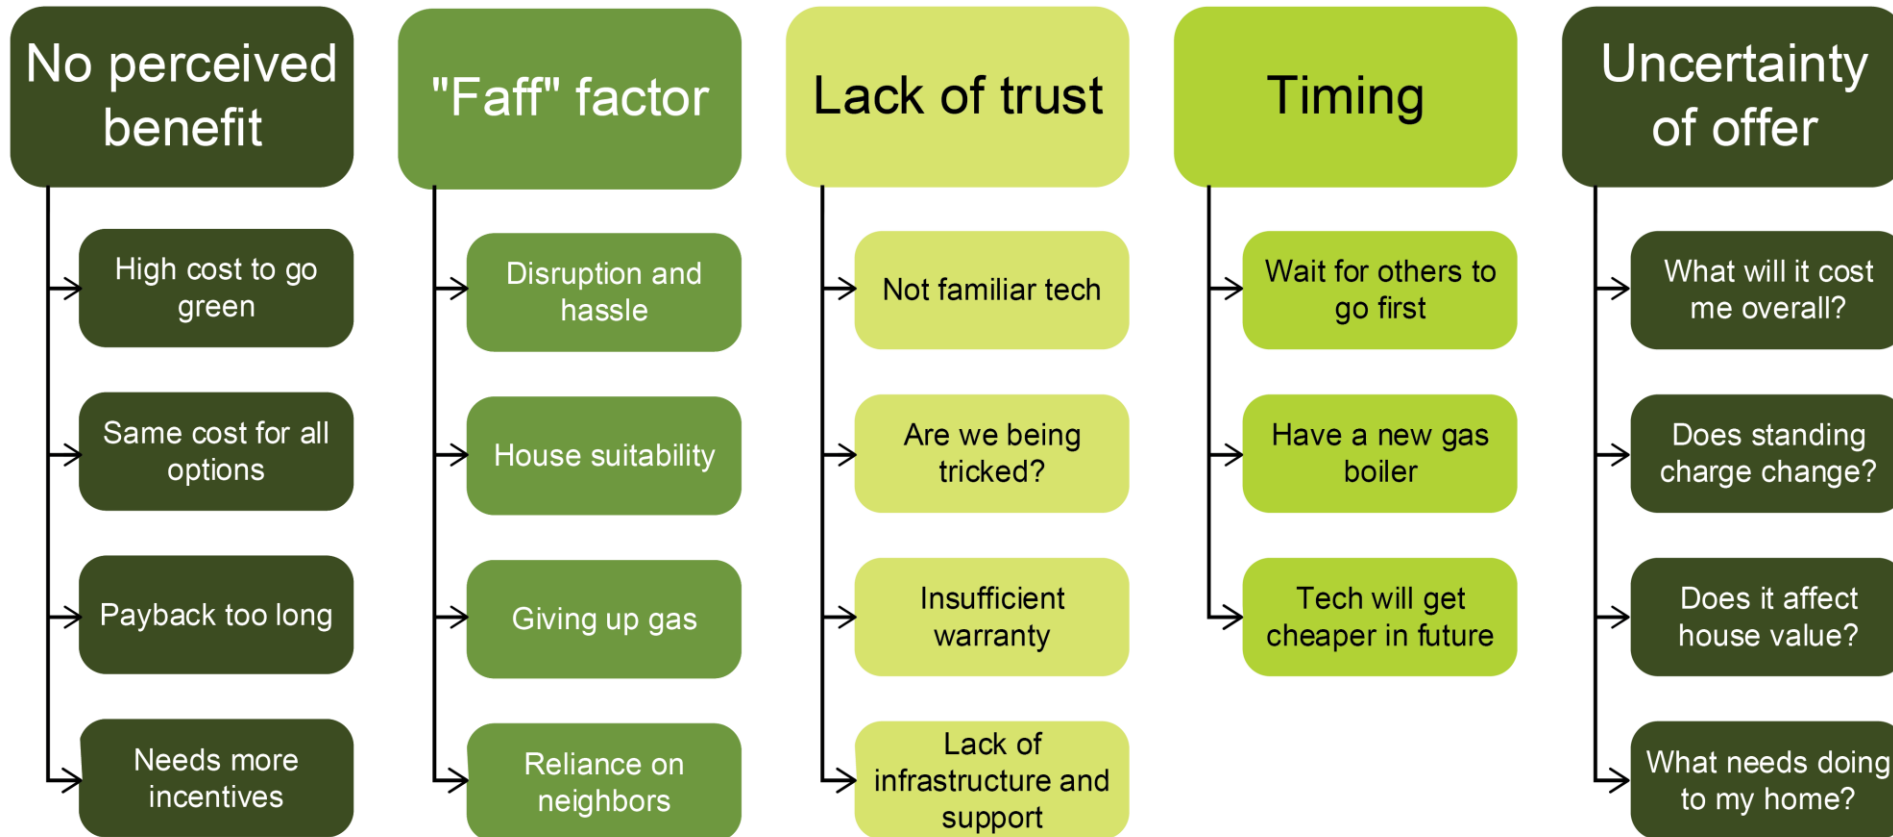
No perceived benefit

High cost to go green

Same cost for all options

Payback too long

Needs more incentives

"Faff" factor

Disruption and hassle

House suitability

Giving up gas

Reliance on neighbors

Lack of trust

Not familiar tech

Are we being tricked?

Insufficient warranty

Lack of infrastructure and support

Timing

Wait for others to go first

Have a new gas boiler

Tech will get cheaper in future

Uncertainty of offer

What will it cost me overall?

Does standing charge change?

Does it affect house value?

What needs doing to my home?